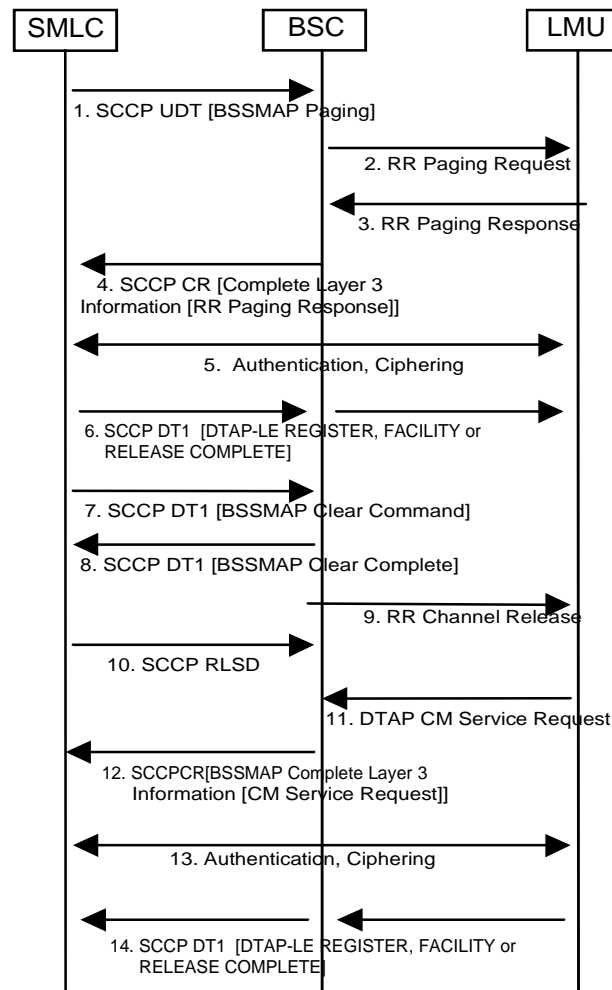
SMLC
BSC
LMU

1. SCCP UDT [BSSMAP Paging]

2. RR Paging Request

3. RR Paging Response

4. SCCP CR [Complete Layer 3 Information [RR Paging Response]]

5. Authentication, Ciphering

6. SCCP DT1 [DTAP-LE REGISTER, FACILITY or RELEASE COMPLETE]

7. SCCP DT1 [BSSMAP Clear Command]

8. SCCP DT1 [BSSMAP Clear Complete]

9. RR Channel Release

10. SCCP RLSD

11. DTAP CM Service Request

12. SCCPCR[BSSMAP Complete Layer 3 Information [CM Service Request]]

13. Authentication, Ciphering

14. SCCP DT1 [DTAP-LE REGISTER, FACILITY or RELEASE COMPLETE]